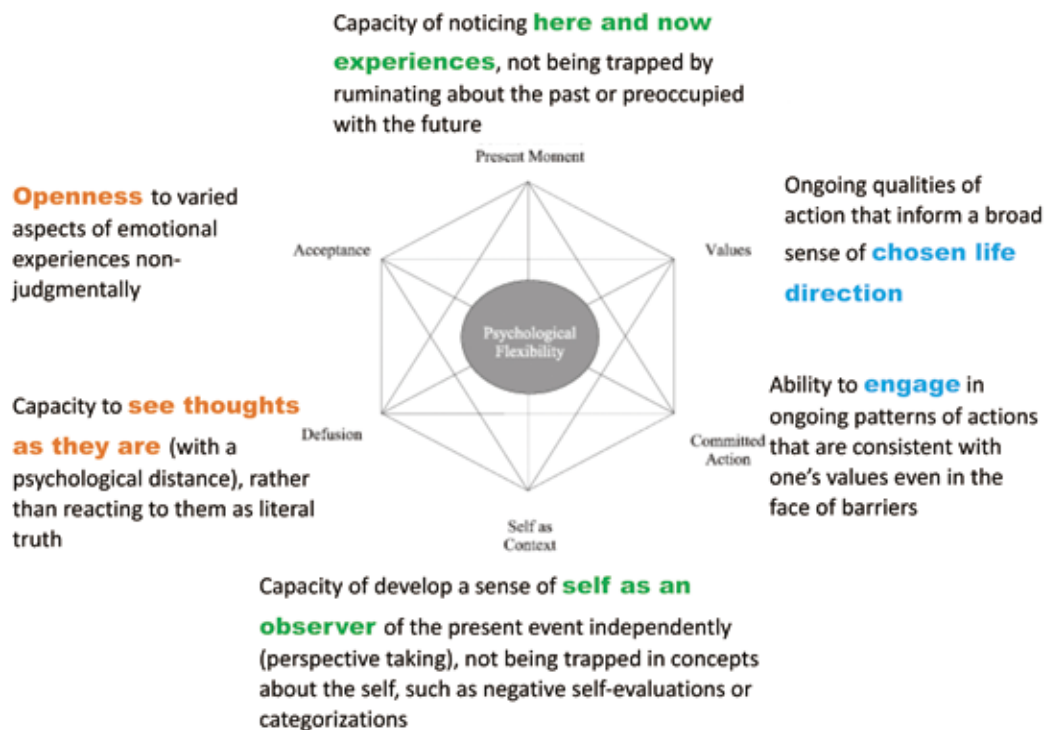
Capacity of noticing here and now experiences, not being trapped by ruminating about the past or preoccupied with the future

Present Moment

Openness to varied aspects of emotional experiences non-judgmentally

Acceptance

Values

Ongoing qualities of action that inform a broad sense of chosen life direction

Psychological Flexibility

Capacity to see thoughts as they are (with a psychological distance), rather than reacting to them as literal truth

Defusion

Committed Action

Ability to engage in ongoing patterns of actions that are consistent with one's values even in the face of barriers

Self as Context

Capacity of develop a sense of self as an observer of the present event independently (perspective taking), not being trapped in concepts about the self, such as negative self-evaluations or categorizations